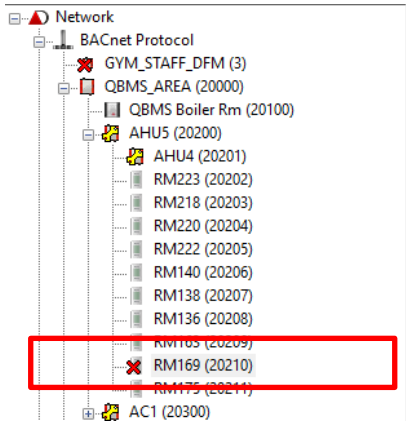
Network
BACnet Protocol
GYM_STAFF_DFM (3)
QBMS_AREA (20000)
QBMS Boiler Rm (20100)
AHU5 (20200)
AHU4 (20201)
RM223 (20202)
RM218 (20203)
RM220 (20204)
RM222 (20205)
RM140 (20206)
RM138 (20207)
RM136 (20208)
RM165 (20209)
RM169 (20210)
RM175 (20211)
AC1 (20300)